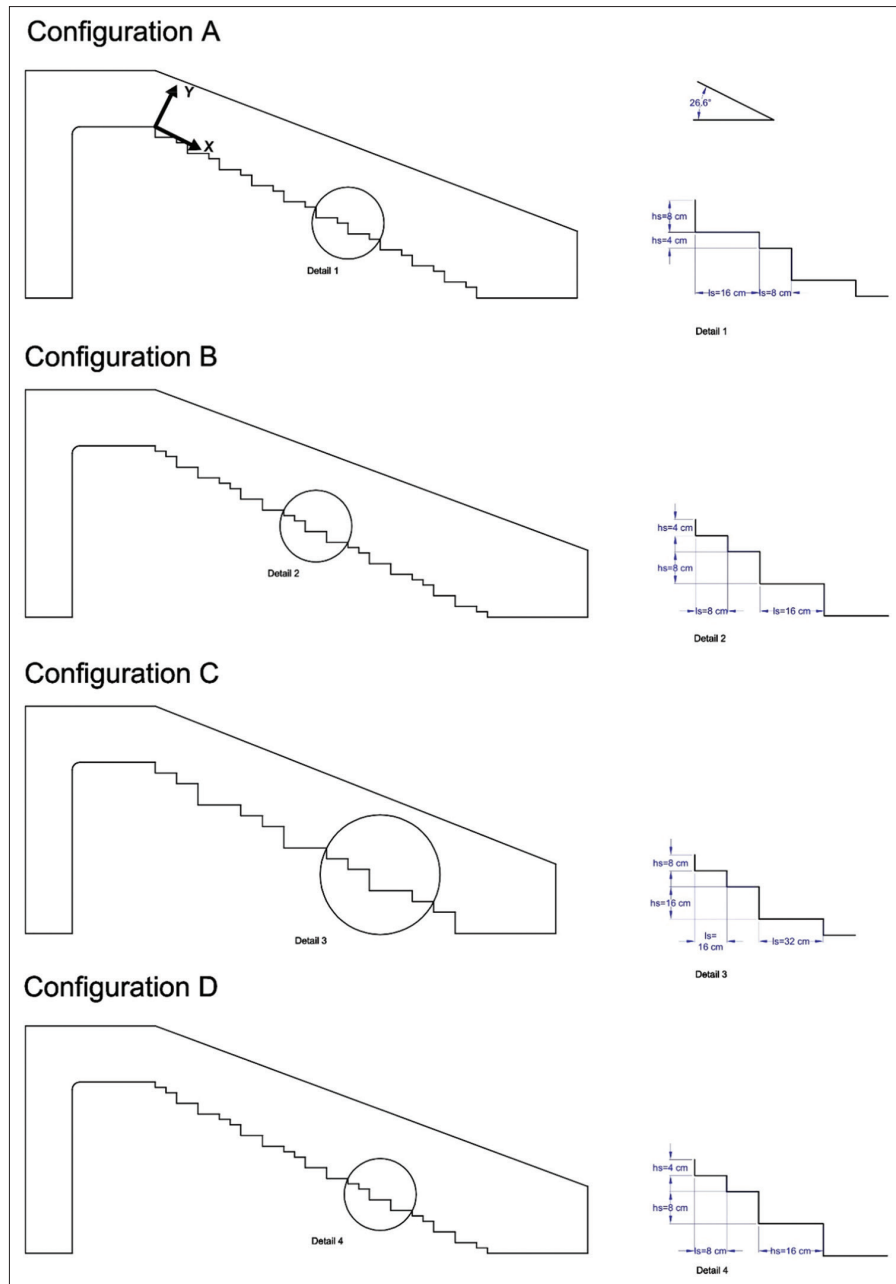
Configuration A

Y

X

Detail 1

26.6°

hs=8 cm

hs=4 cm

ls=16 cm

ls=8 cm

Detail 1

Configuration B

Detail 2

hs=4 cm

hs=8 cm

ls=8 cm

ls=16 cm

Detail 2

Configuration C

Detail 3

hs=8 cm

hs=16 cm

ls= 16 cm

ls=32 cm

Detail 3

Configuration D

Detail 4

hs=4 cm

hs=8 cm

ls=8 cm

ls=16 cm

Detail 4